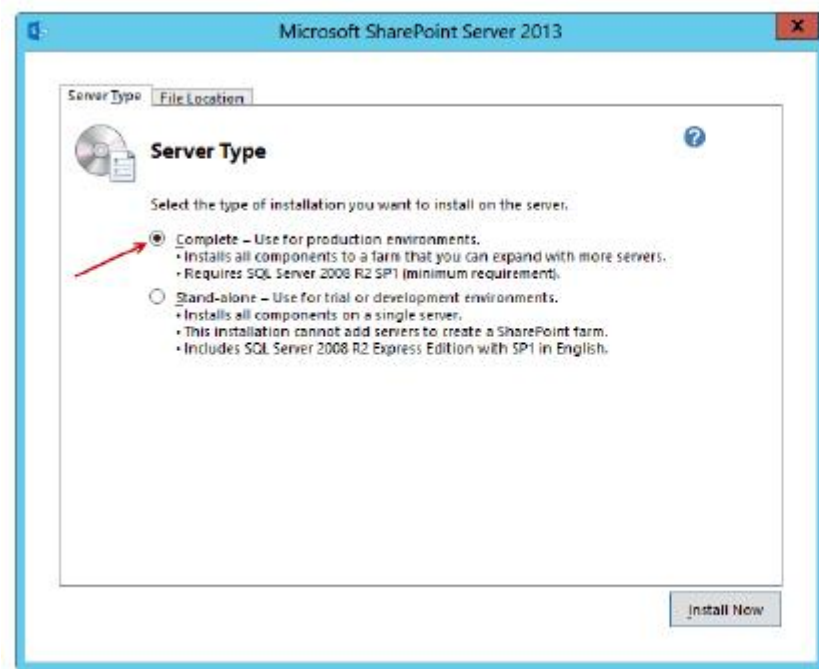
Microsoft SharePoint Server 2013

Server Type | File Location

Server Type

Select the type of installation you want to install on the server.

Complete – Use for production environments.
• Installs all components to a farm that you can expand with more servers.
• Requires SQL Server 2008 R2 SP1 (minimum requirement).

Stand-alone – Use for trial or development environments.
• Installs all components on a single server.
• This installation cannot add servers to create a SharePoint farm.
• Includes SQL Server 2008 R2 Express Edition with SP1 in English.

Install Now